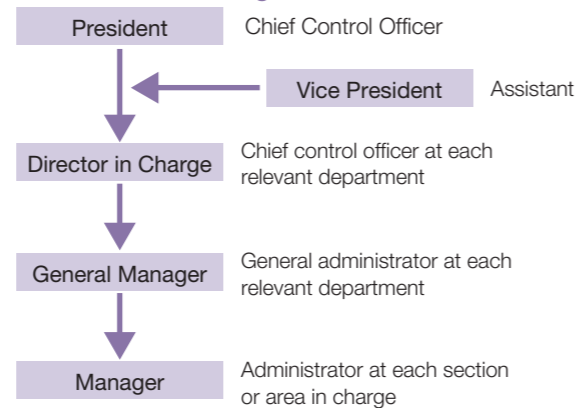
President

Chief Control Officer

Vice President

Assistant

Director in Charge

Chief control officer at each relevant department

General Manager

General administrator at each relevant department

Manager

Administrator at each section or area in charge